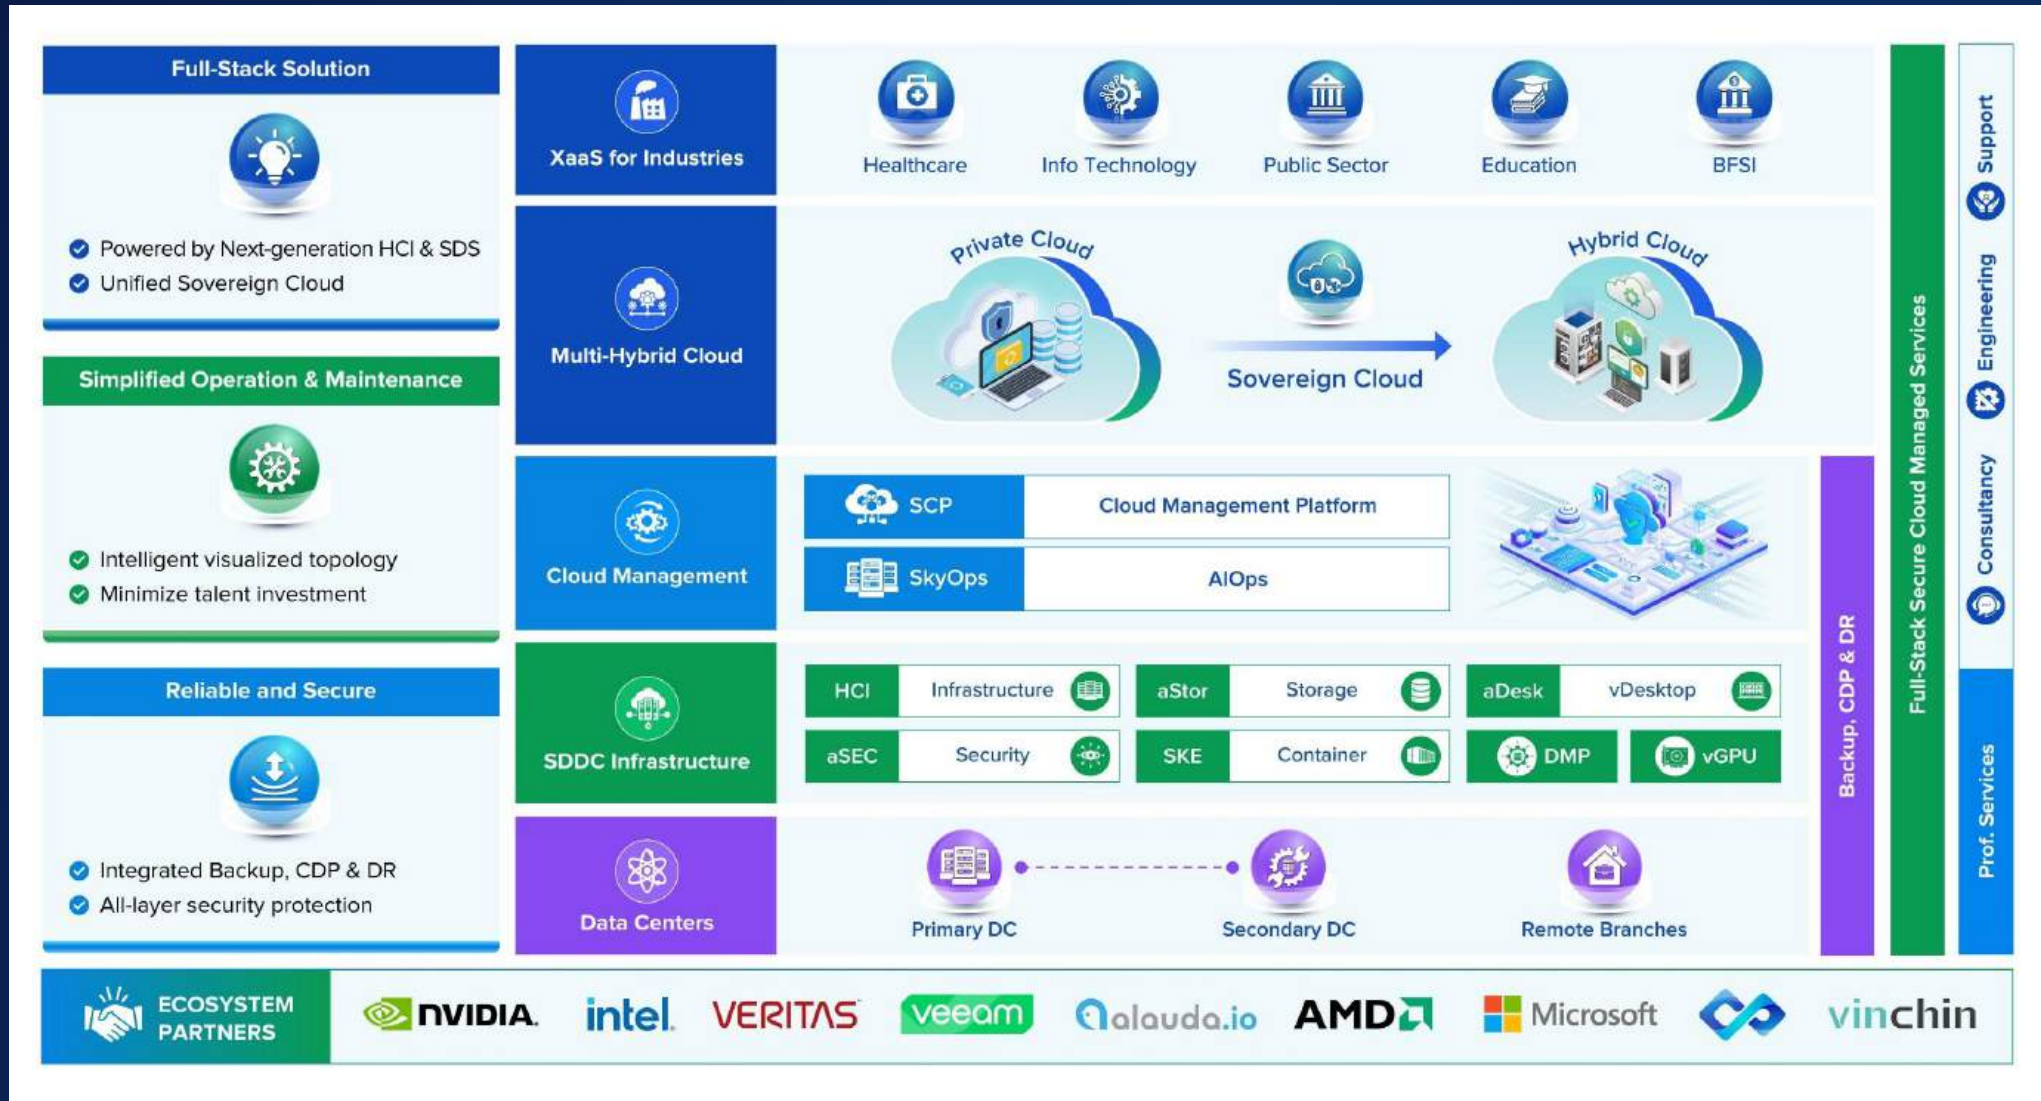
Full-Stack Solution

Powered by Next-generation HCI & SDS
Unified Sovereign Cloud

Simplified Operation & Maintenance

Intelligent visualized topology
Minimize talent investment

Reliable and Secure

Integrated Backup, CDP & DR
All-layer security protection

XaaS for Industries

Healthcare
Info Technology
Public Sector
Education
BFSI

Multi-Hybrid Cloud

Private Cloud
Sovereign Cloud
Hybrid Cloud

Cloud Management

| SCP | Cloud Management Platform |
|---|---|
| SkyOps | AIOps |

SDDC Infrastructure

| HCI | Infrastructure | aStor | Storage | aDesk | vDesktop |
|---|---|---|---|---|---|
| aSEC | Security | SKE | Container | DMP | vGPU |

Data Centers

Primary DC
Secondary DC
Remote Branches

Backup, CDP & DR

Full-Stack Secure Cloud Managed Services

Support
Engineering
Consultancy
Prof. Services

ECOSYSTEM PARTNERS

NVIDIA
intel
VERITAS
veeam
alauda.io
AMD
Microsoft
vinchin